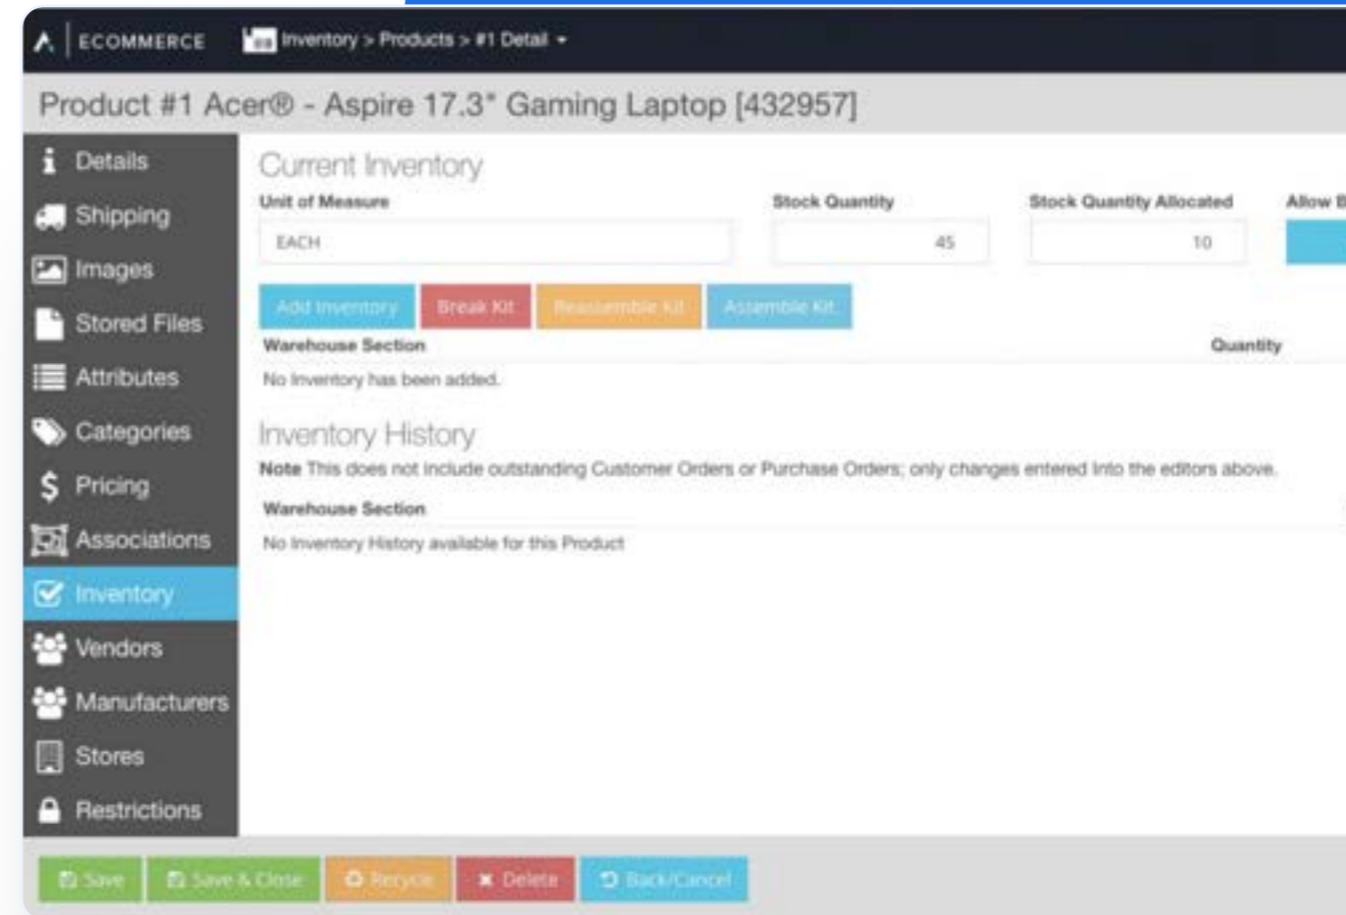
ECOMMERCE Inventory > Products > #1 Detail

Product #1 Acer® - Aspire 17.3" Gaming Laptop [432957]

Details
Shipping
Images
Stored Files
Attributes
Categories
Pricing
Associations
Inventory
Vendors
Manufacturers
Stores
Restrictions

Current Inventory

| Unit of Measure | Stock Quantity | Stock Quantity Allocated | Allow B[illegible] |
|---|---|---|---|
| EACH | 45 | 10 | |

Add Inventory Break Kit Reassemble Kit Assemble Kit

| Warehouse Section | Quantity |
|---|---|
| No Inventory has been added. | |

Inventory History

Note This does not include outstanding Customer Orders or Purchase Orders; only changes entered into the editors above.

| Warehouse Section |
|---|
| No Inventory History available for this Product |

Save Save & Close Recycle Delete Back/Cancel